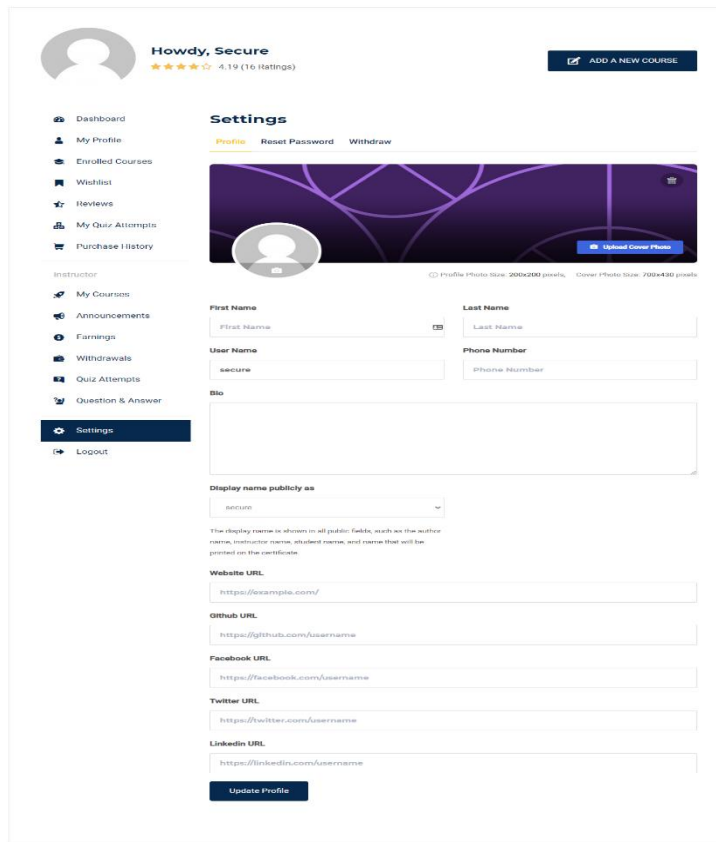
Howdy, Secure
4.19 (16 Ratings)

ADD A NEW COURSE

Dashboard
My Profile
Enrolled Courses
Wishlist
Reviews
My Quiz Attempts
Purchase History

Instructor

My Courses
Announcements
Earnings
Withdrawals
Quiz Attempts
Question & Answer

Settings
Logout

Settings

Profile Reset Password Withdraw

Upload Cover Photo

Profile Photo Size: 200x200 pixels, Cover Photo Size: 700x430 pixels

First Name
First Name

Last Name
Last Name

User Name
secure

Phone Number
Phone Number

Bio

Display name publicly as
secure

The display name is shown in all public fields, such as the author name, instructor name, student name, and name that will be printed on the certificate.

Website URL
https://example.com/

Github URL
https://github.com/username

Facebook URL
https://facebook.com/username

Twitter URL
https://twitter.com/username

Linkedin URL
https://linkedin.com/username

Update Profile